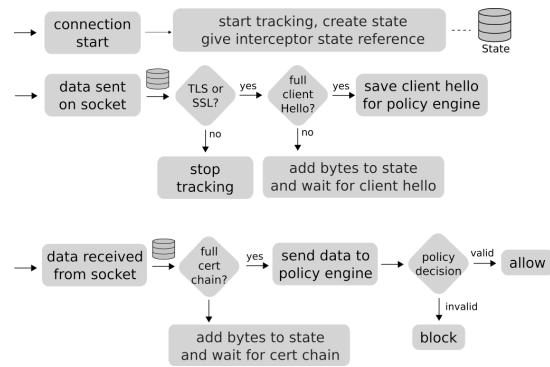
connection start

start tracking, create state give interceptor state reference

State

data sent on socket

TLS or SSL?

yes

full client Hello?

yes

save client hello for policy engine

no

no

stop tracking

add bytes to state and wait for client hello

data received from socket

full cert chain?

yes

send data to policy engine

policy decision

valid

allow

invalid

add bytes to state and wait for cert chain

block